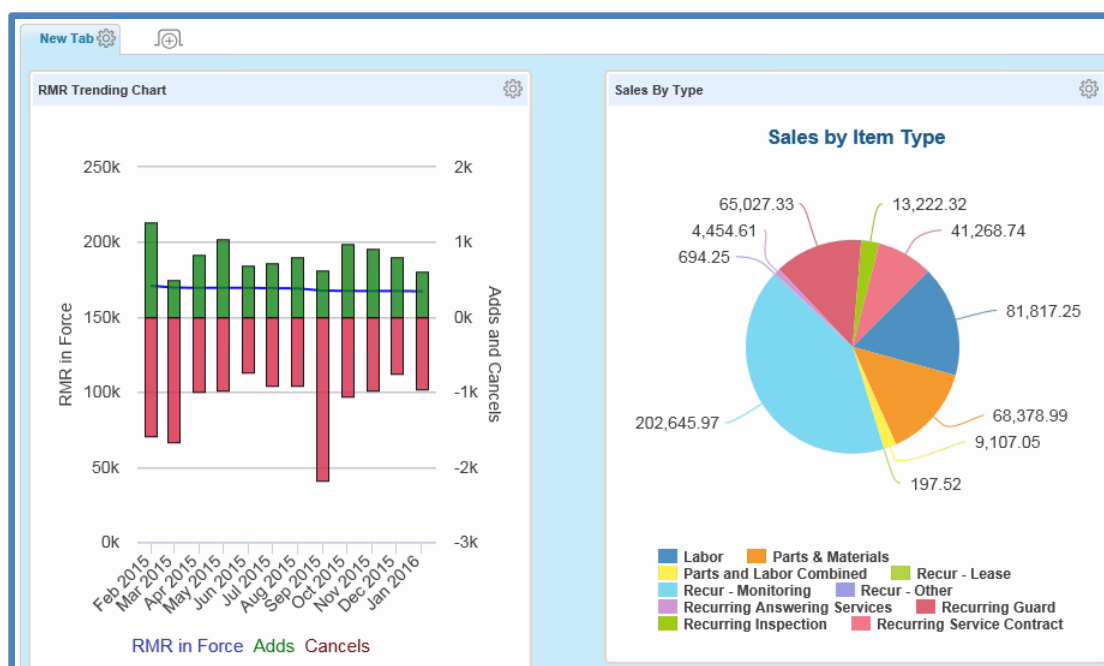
New Tab

RMR Trending Chart

250k
200k
150k
100k
50k
0k

RMR in Force

2k
1k
0k
-1k
-2k
-3k

Adds and Cancels

Feb 2015
Mar 2015
Apr 2015
May 2015
Jun 2015
Jul 2015
Aug 2015
Sep 2015
Oct 2015
Nov 2015
Dec 2015
Jan 2016

RMR in Force Adds Cancels

Sales By Type

Sales by Item Type

65,027.33
13,222.32
4,454.61
41,268.74
694.25
81,817.25
68,378.99
202,645.97
9,107.05
197.52

Labor
Parts & Materials
Parts and Labor Combined
Recur - Lease
Recur - Monitoring
Recur - Other
Recurring Answering Services
Recurring Guard
Recurring Inspection
Recurring Service Contract